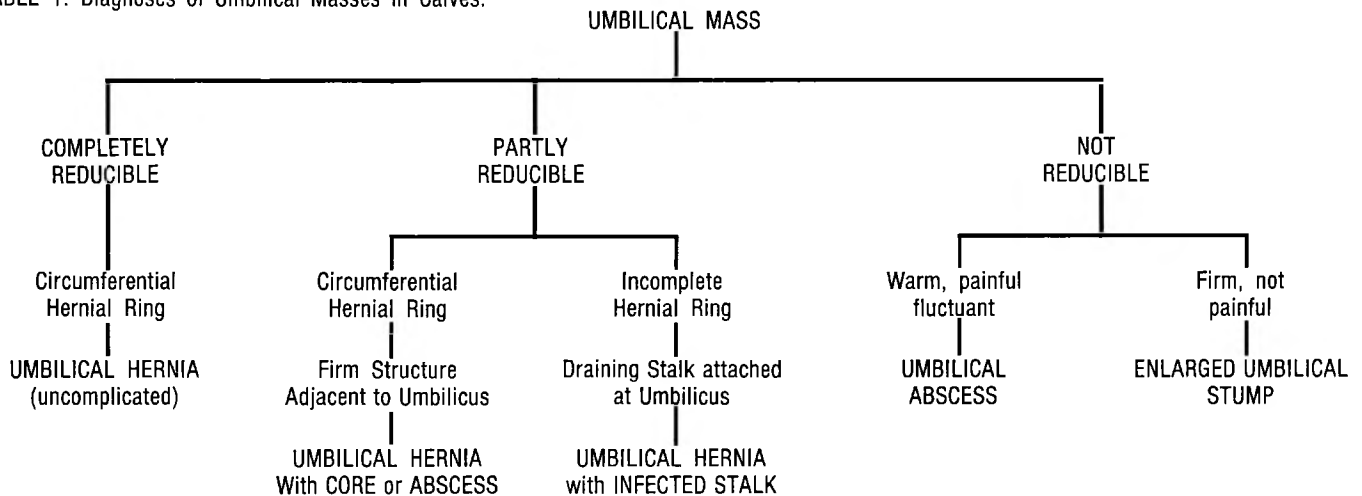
ABLE 1. Diagnoses of Umbilical Masses in Calves.

UMBILICAL MASS

COMPLETELY REDUCIBLE

Circumferential Hernial Ring

UMBILICAL HERNIA (uncomplicated)

PARTLY REDUCIBLE

Circumferential Hernial Ring

Firm Structure Adjacent to Umbilicus

UMBILICAL HERNIA With CORE or ABSCESS

Incomplete Hernial Ring

Draining Stalk attached at Umbilicus

UMBILICAL HERNIA with INFECTED STALK

NOT REDUCIBLE

Warm, painful fluctuant

UMBILICAL ABSCESS

Firm, not painful

ENLARGED UMBILICAL STUMP